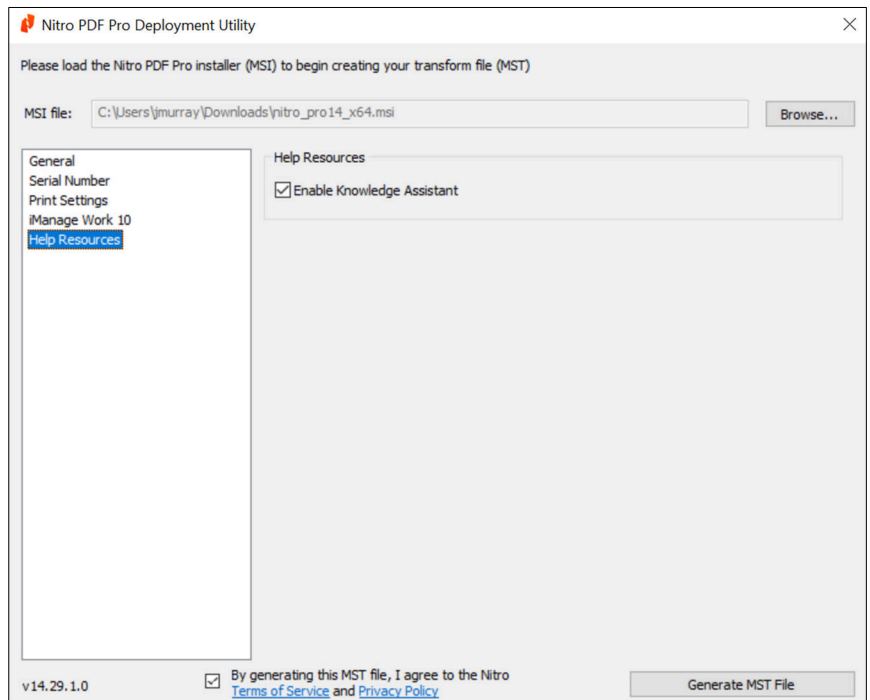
Nitro PDF Pro Deployment Utility

Please load the Nitro PDF Pro installer (MSI) to begin creating your transform file (MST)

MSI file: C:\Users\jmurray\Downloads\nitro_pro14_x64.msi

Browse...

General
Serial Number
Print Settings
iManage Work 10
Help Resources

Help Resources

Enable Knowledge Assistant

v14.29.1.0

By generating this MST file, I agree to the Nitro Terms of Service and Privacy Policy

Generate MST File